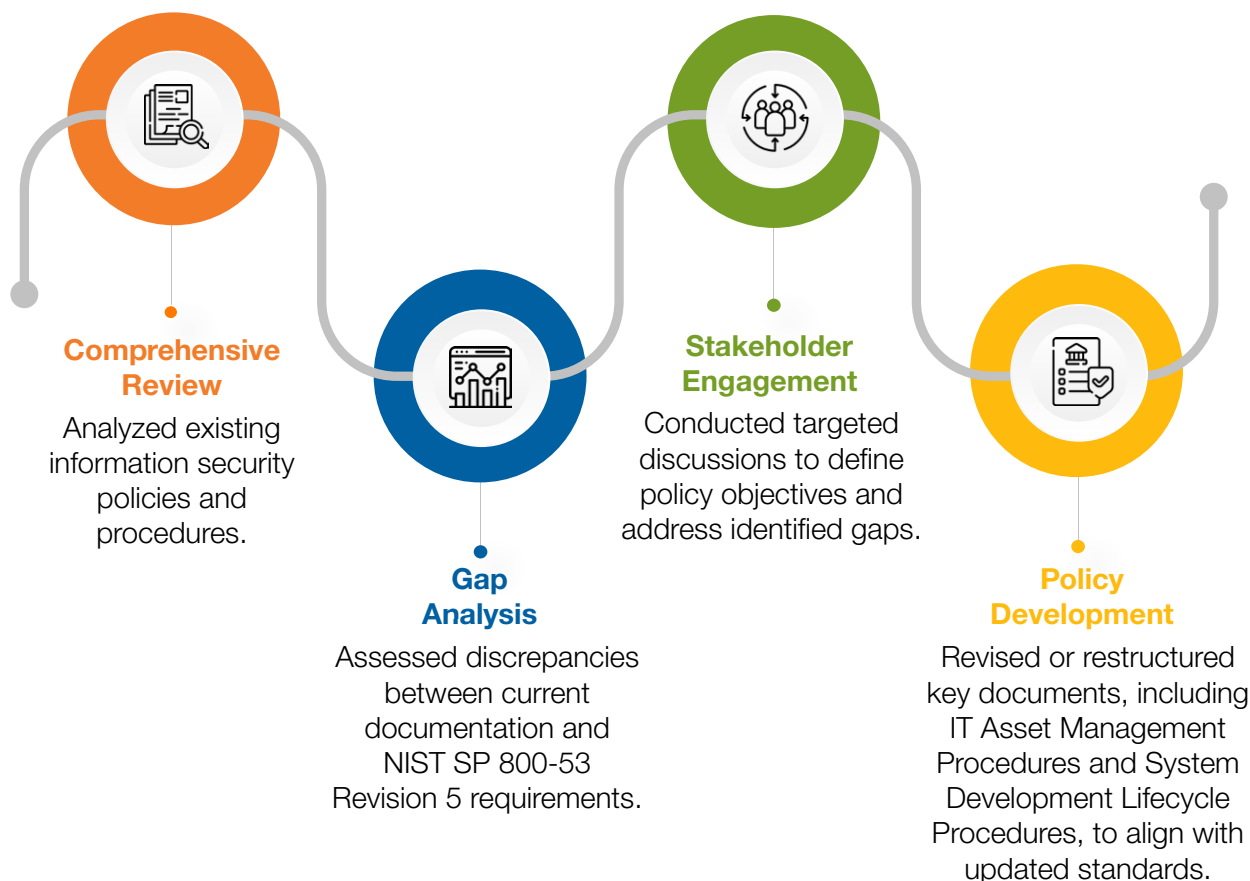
Comprehensive Review

Analyzed existing information security policies and procedures.

Gap Analysis

Assessed discrepancies between current documentation and NIST SP 800-53 Revision 5 requirements.

Stakeholder Engagement

Conducted targeted discussions to define policy objectives and address identified gaps.

Policy Development

Revised or restructured key documents, including IT Asset Management Procedures and System Development Lifecycle Procedures, to align with updated standards.